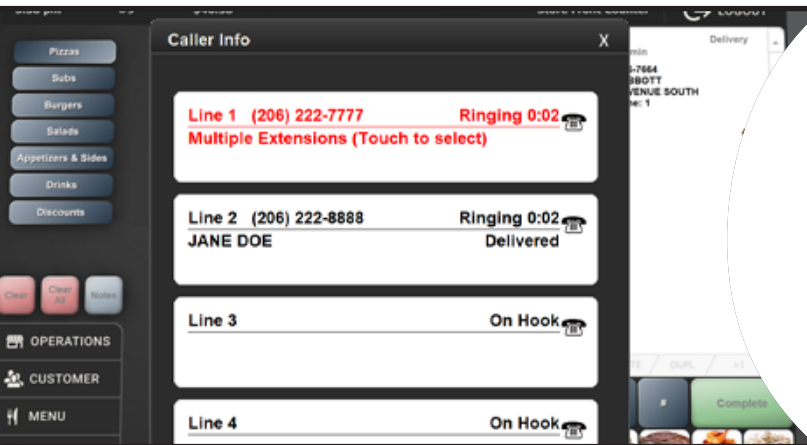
Pizzas
Subs
Burgers
Salads
Appetizers & Sides
Drinks
Discounts

Clear
Clear All
Notes

OPERATIONS
CUSTOMER
MENU

Caller Info
X

Line 1 (206) 222-7777 Ringing 0:02
Multiple Extensions (Touch to select)

Line 2 (206) 222-8888 Ringing 0:02
JANE DOE Delivered

Line 3 On Hook

Line 4 On Hook

Delivery
-7664
BBOTT
VENUE SOUTH
e: 1

#
Complete